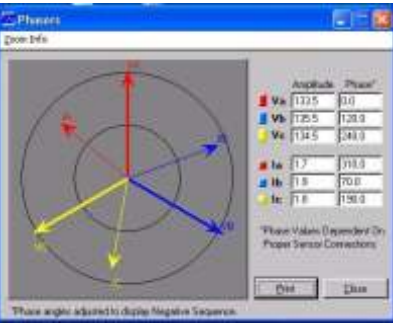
Phasors

Zoom Info

Va

Ia

Vb

Ib

Vc

Ic

| | Amplitude | Phase* |
|---|---|---|
| Va | 133.5 | 0.0 |
| Vb | 135.5 | 120.0 |
| Vc | 134.5 | 240.0 |
| Ia | 1.7 | 310.0 |
| Ib | 1.9 | 70.0 |
| Ic | 1.8 | 190.0 |

*Phase Values Dependent On Proper Sensor Connections

Print

Close

*Phase angles adjusted to display Negative Sequence.